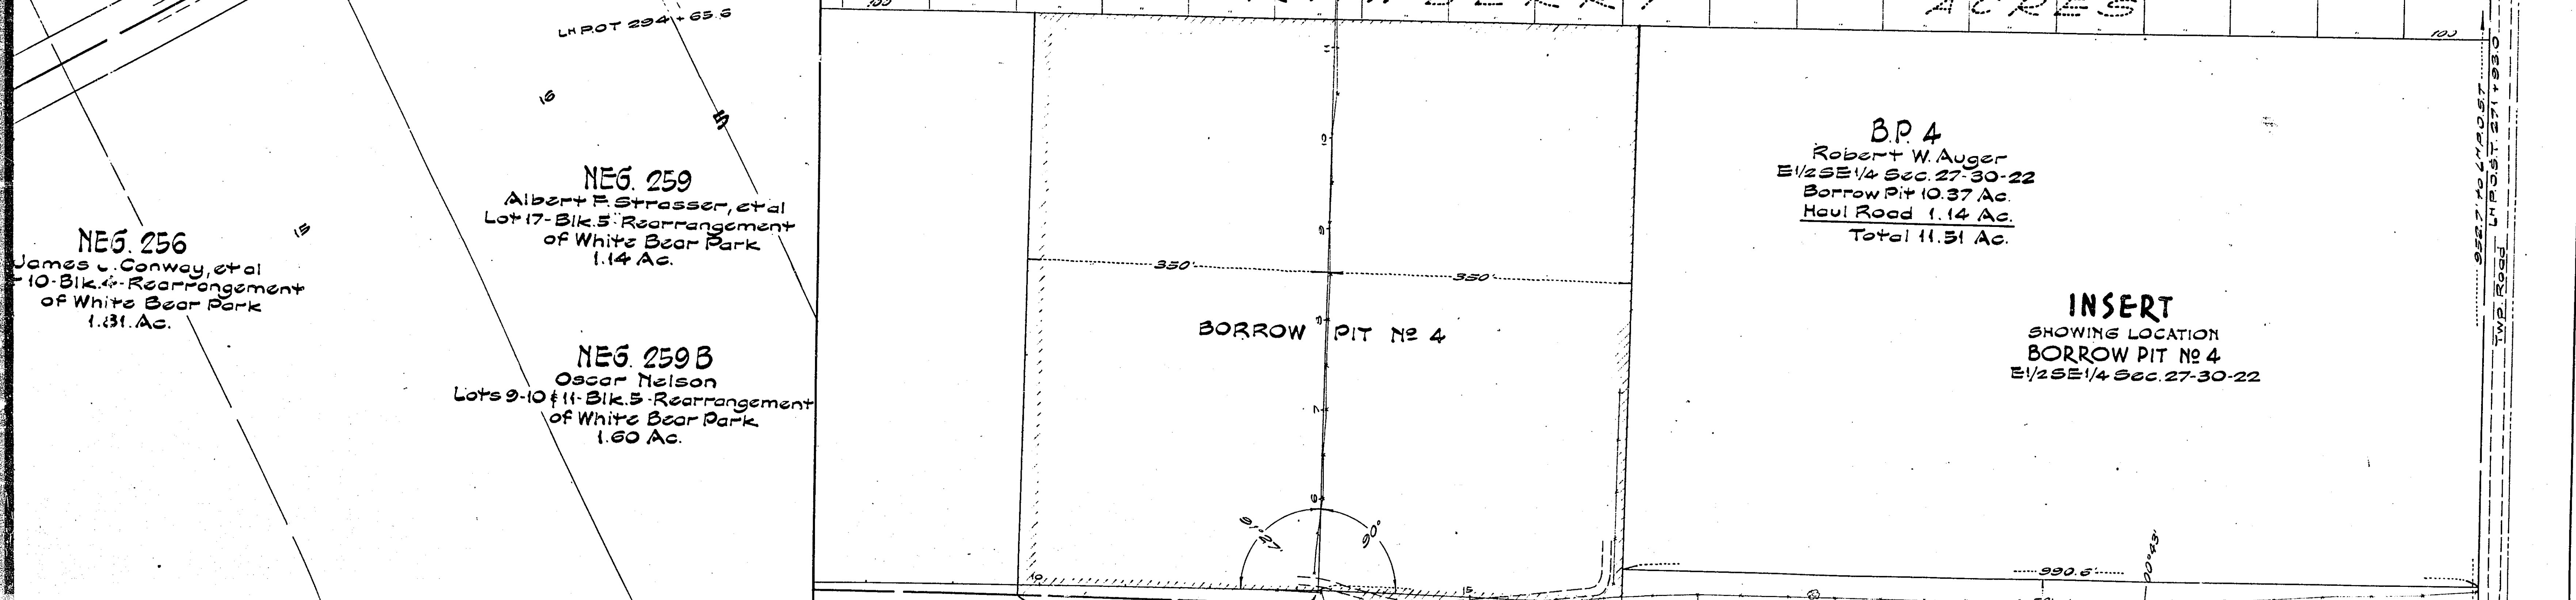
LH P.O.T 294 + 65.6

15

NEG. 259
Albert F. Strasser, et al
Lot 17 - Blk. 5 Rearrangement
of White Bear Park
1.14 Ac.

15

NEG. 256
James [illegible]. Conway, et al
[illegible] 10 - Blk. 4 - Rearrangement
of White Bear Park
1.31 Ac.

NEG. 259 B
Oscar Nelson
Lots 9-10 & 11 - Blk. 5 - Rearrangement
of White Bear Park
1.60 Ac.

ACRES

100

350

350

BORROW PIT № 4

91°27'

90°

10

15

B.P. 4
Robert W. Auger
E1/2 SE1/4 Sec. 27-30-22
Borrow Pit 10.37 Ac.
Haul Road 1.14 Ac.
Total 11.51 Ac.

INSERT
SHOWING LOCATION
BORROW PIT № 4
E1/2 SE1/4 Sec. 27-30-22

990.6

0°43'

952.7 to LH P.O.S.T.
LH P.O.S.T. 271 + 93.0
TWP. Road